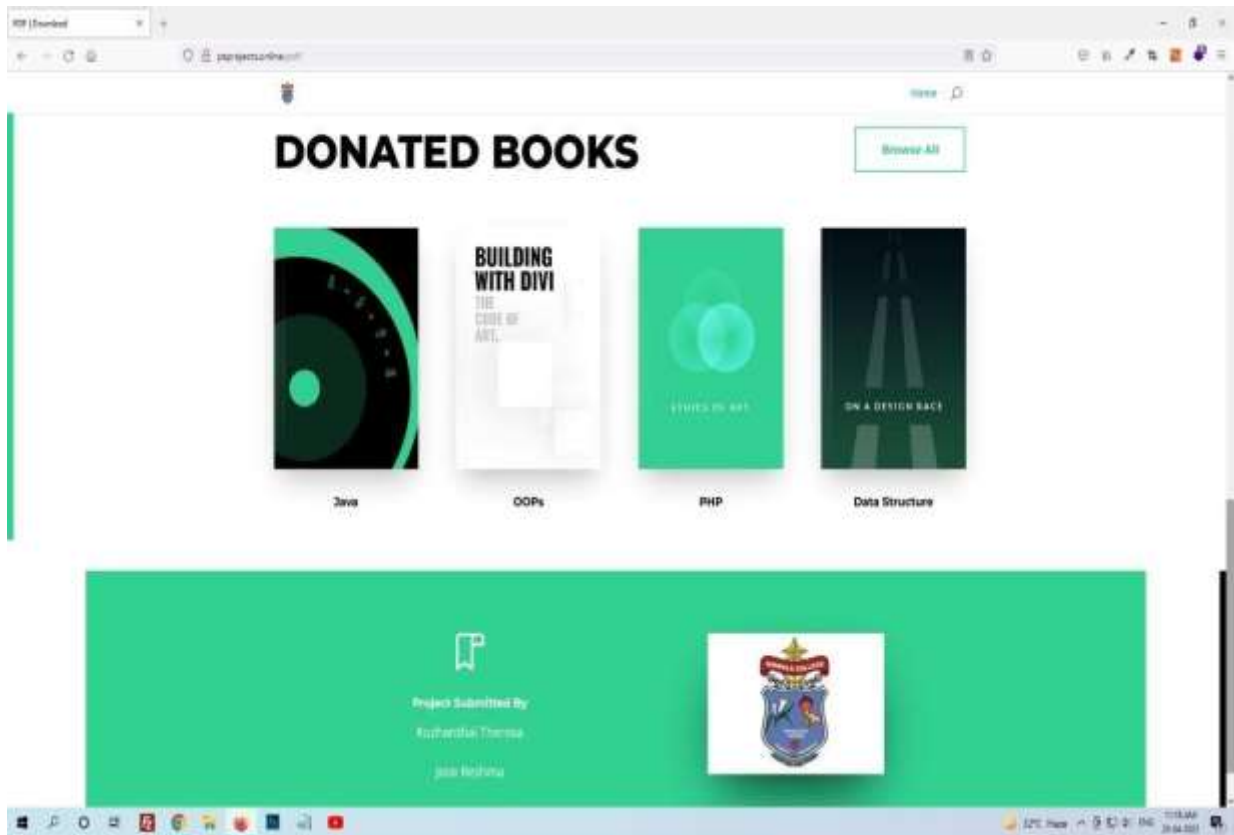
PDF | Download

Home

DONATED BOOKS

Browse All

BUILDING WITH DIVI

THE CODE OF ART.

STUDIES OF ART

ON A DESIGN RACE

Java

OOPs

PHP

Data Structure

Project Submitted By

Kuzhanthai Therese

Jose Reshma